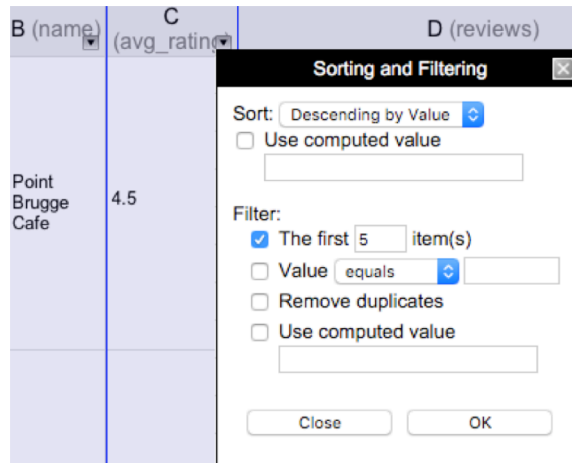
B (name) C (avg_ratin D (reviews)

Point Brugge Cafe 4.5

Sorting and Filtering

Sort: Descending by Value

Use computed value

Filter:

The first 5 item(s)

Value equals

Remove duplicates

Use computed value

Close OK